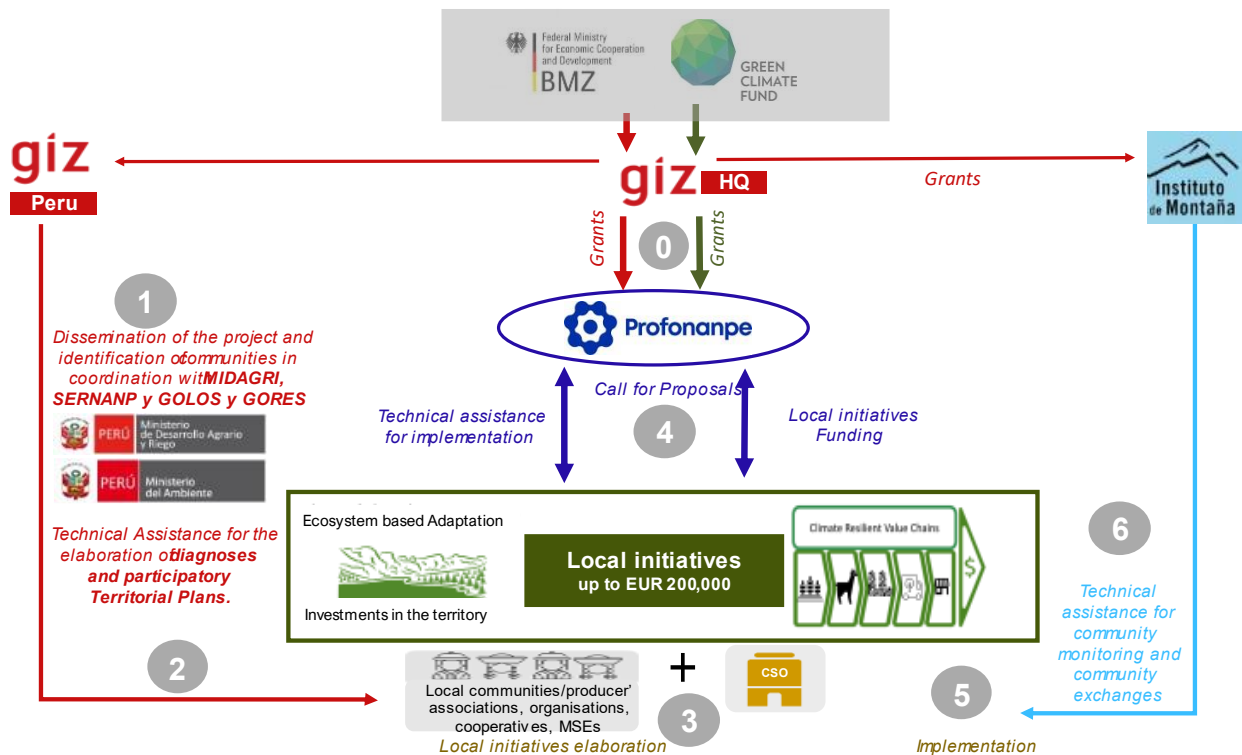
Federal Ministry for Economic Cooperation and Development
BMZ

GREEN CLIMATE FUND

giz
Peru

giz HQ

Grants

Instituto de Montaña

Grants

0

Grants

1

Dissemination of the project and identification of communities in coordination with MIDAGRI, SERNANP y GOLOS y GORES

PERÚ Ministerio de Desarrollo Agrario y Riego

PERÚ Ministerio del Ambiente

Technical Assistance for the elaboration of diagnoses and participatory Territorial Plans.

Profonanpe

Call for Proposals

Technical assistance for implementation

4

Local initiatives Funding

Ecosystem based Adaptation

Investments in the territory

Local initiatives
up to EUR 200,000

Climate Resilient Value Chains

$

6

Technical assistance for community monitoring and community exchanges

2

+

CSO

Local communities/producer' associations, organisations, cooperatives, MSEs

3

Local initiatives elaboration

5

Implementation